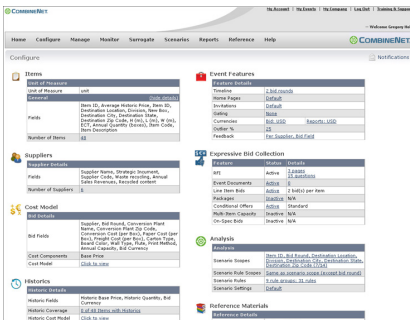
COMBINENET

My Account | My Events | My Company | Log Out | Training & Support

Welcome Gregory Nel

Home Configure Manage Monitor Surrogate Scenarios Reports Reference Help

COMBINENET

Configure

Notifications

Items

| Unit of Measure | |
|---|---|
| Unit of Measure | unit |
| General | (hide details) |
| Fields | Item ID, Average Historic Price, Item ID, Destination Location, Division, New Box, Destination City, Destination State, Destination Zip Code, H (in), L (in), W (in), ECT, Annual Quantity (boxes), Item Code, Item Description |
| Number of Items | 48 |

Suppliers

| Supplier Details | |
|---|---|
| Fields | Supplier Name, Strategic Incumbent, Supplier Code, Waste recycling, Annual Sales Revenues, Recycled content |
| Number of Suppliers | 5 |

Cost Model

| Bid Details | |
|---|---|
| Bid Fields | Supplier, Bid Round, Conversion Plant Name, Conversion Plant Zip Code, Conversion Cost (per Box), Paper Cost (per Box), Freight Cost (per Box), Carton Type, Board Color, Wall Type, Flute, Print Method, Annual Capacity, Bid Currency |
| Cost Components | Base Price |
| Cost Model | Click to view |

Historics

| Historic Fields | Historic Base Price, Historic Quantity, Bid Currency |
|---|---|
| Historic Coverage | 0 of 48 items with historics |
| Historic Cost Model | Click to view |

Event Features

| Feature Details | |
|---|---|
| Timeline | 2 bid rounds |
| Home Pages | Default |
| Invitations | Default |
| Gating | None |
| Currencies | Bid: USD Reports: USD |
| Outlier % | 15 |
| Feedback | Per Supplier, Bid Field |

Expressive Bid Collection

| Feature | Status | Details |
|---|---|---|
| RFI | Active | 2 pages 35 questions |
| Event Documents | Active | 0 |
| Line Item Bids | Active | 1 bid(s) per item |
| Packages | Inactive | N/A |
| Conditional Offers | Active | Standard |
| Multi Item Capacity | Inactive | N/A |
| On-Spec Bids | Inactive | N/A |

Analysis

| Scenario Scopes | Item ID, Bid Round, Destination Location, Division, Destination City, Destination State, Destination Zip Code (7/34) |
|---|---|
| Scenario Rule Scopes | Same as scenario scope (except bid round) |
| Scenario Rules | 5 rule groups, 31 rules |
| Scenario Settings | Default |

Reference Materials

Reference Details